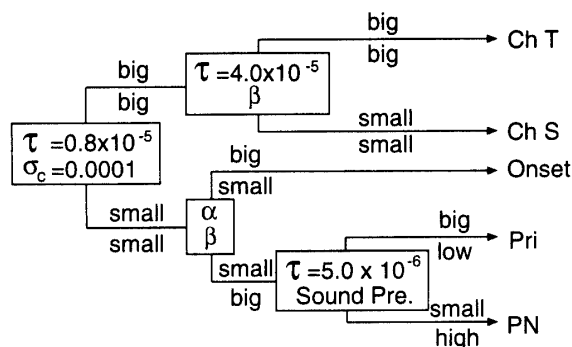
$\tau = 0.8 \times 10^{-5}$
$\sigma_c = 0.0001$

big
big

$\tau = 4.0 \times 10^{-5}$
$\beta$

big
big
Ch T

small
small
Ch S

small
small

$\alpha$
$\beta$

big
small
Onset

small
big

$\tau = 5.0 \times 10^{-6}$
Sound Pre.

big
low
Pri

small
high
PN